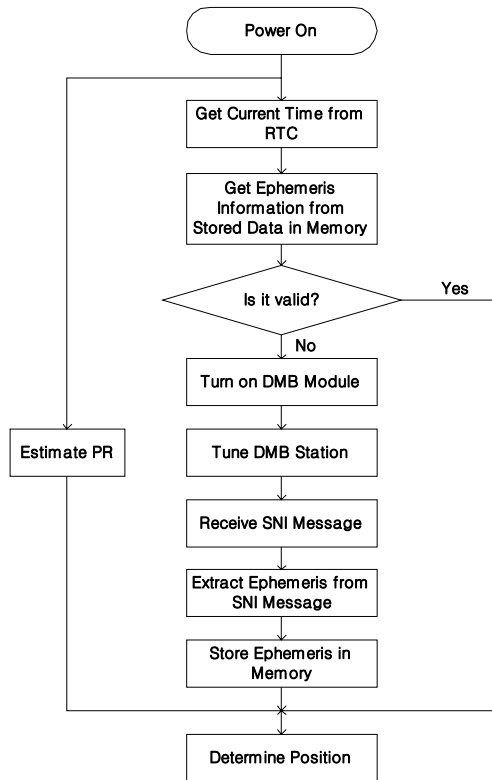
Power On

Get Current Time from RTC

Get Ephemeris Information from Stored Data in Memory

Is it valid?

Yes

No

Turn on DMB Module

Estimate PR

Tune DMB Station

Receive SNI Message

Extract Ephemeris from SNI Message

Store Ephemeris in Memory

Determine Position